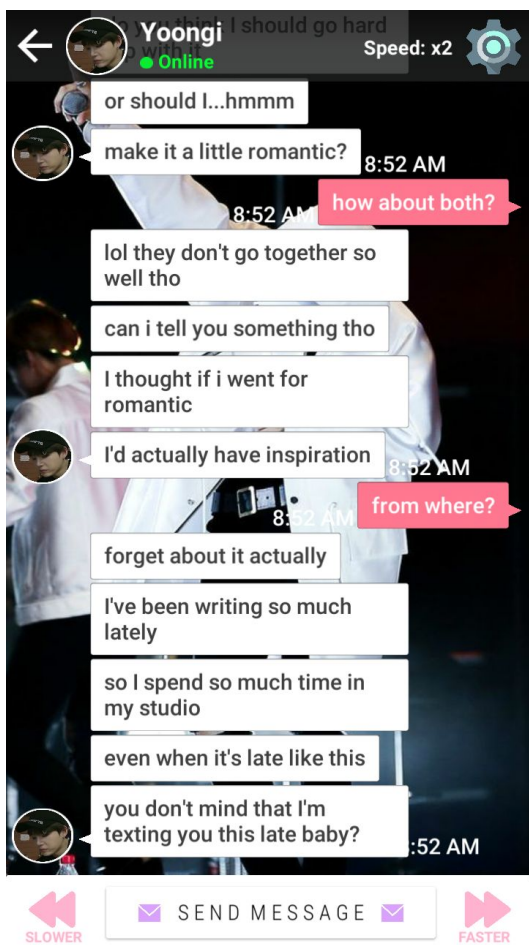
Yoongi
Online
Speed: x2

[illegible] I should go hard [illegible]

or should I...hmmm

make it a little romantic?

8:52 AM

how about both?

8:52 AM

lol they don't go together so well tho

can i tell you something tho

I thought if i went for romantic

I'd actually have inspiration

8:52 AM

from where?

8:52 AM

forget about it actually

I've been writing so much lately

so I spend so much time in my studio

even when it's late like this

you don't mind that I'm texting you this late baby?

:52 AM

SLOWER
SEND MESSAGE
FASTER